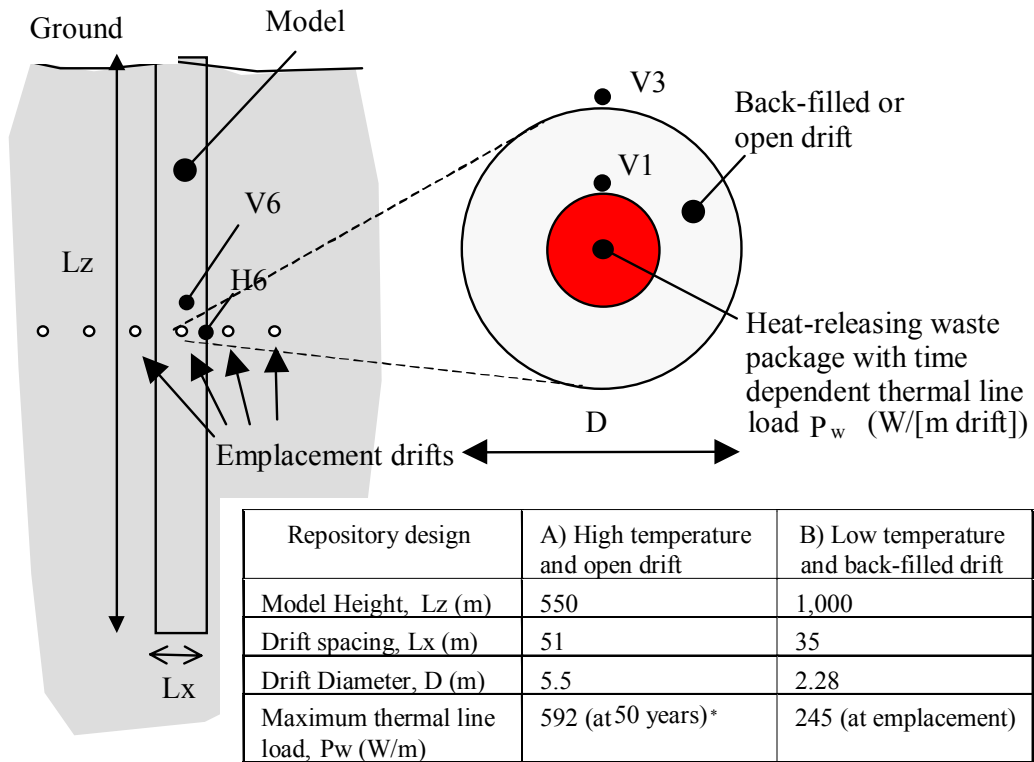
Ground

Model

Lz

V6

H6

Emplacement drifts

Lx

V3

V1

Back-filled or open drift

Heat-releasing waste package with time dependent thermal line load $P_w$ (W/[m drift])

D

| Repository design | A) High temperature and open drift | B) Low temperature and back-filled drift |
|---|---|---|
| Model Height, Lz (m) | 550 | 1,000 |
| Drift spacing, Lx (m) | 51 | 35 |
| Drift Diameter, D (m) | 5.5 | 2.28 |
| Maximum thermal line load, Pw (W/m) | 592 (at 50 years)* | 245 (at emplacement) |